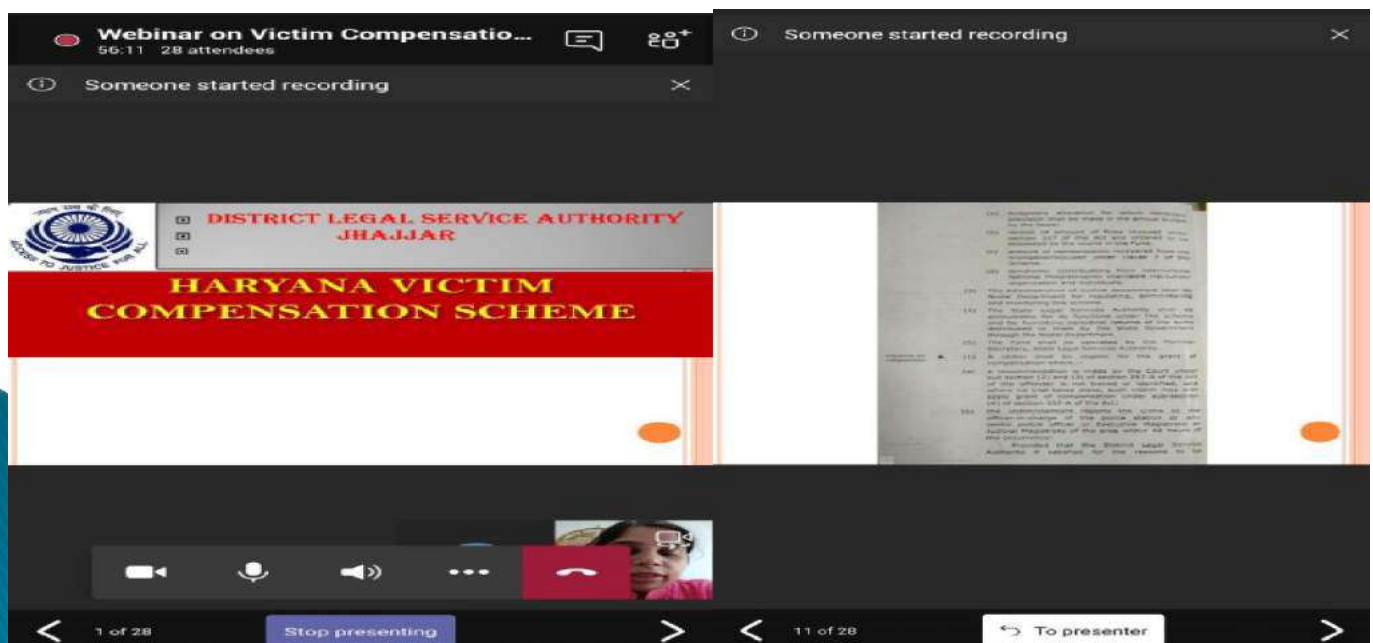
Webinar on Victim Compensatio...
56:11 28 attendees

Someone started recording

DISTRICT LEGAL SERVICE AUTHORITY
JHAJJAR

ACCESS TO JUSTICE FOR ALL

HARYANA VICTIM COMPENSATION SCHEME

1 of 28

Stop presenting

Someone started recording

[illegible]

11 of 28

To presenter